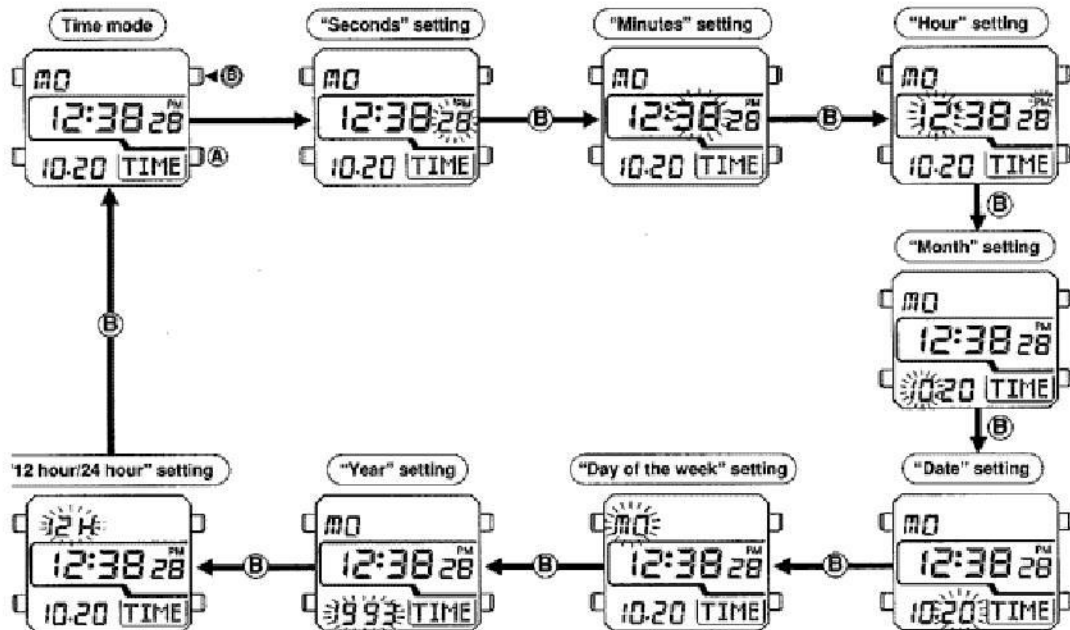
Time mode
MO
12:38 28
10.20 TIME
Ⓑ
Ⓐ

"Seconds" setting
MO
12:38 PM 28
10.20 TIME

Ⓑ

"Minutes" setting
MO
12:38 28
10.20 TIME

Ⓑ

"Hour" setting
MO
12:38 PM 28
10.20 TIME

Ⓑ

"Month" setting
MO
12:38 PM 28
10.20 TIME

Ⓑ

"Date" setting
MO
12:38 PM 28
10.20 TIME

Ⓑ

"Day of the week" setting
MO
12:38 PM 28
10.20 TIME

Ⓑ

"Year" setting
MO
12:38 PM 28
1993 TIME

Ⓑ

'12 hour/24 hour" setting
12H
12:38 PM 28
10.20 TIME

Ⓑ